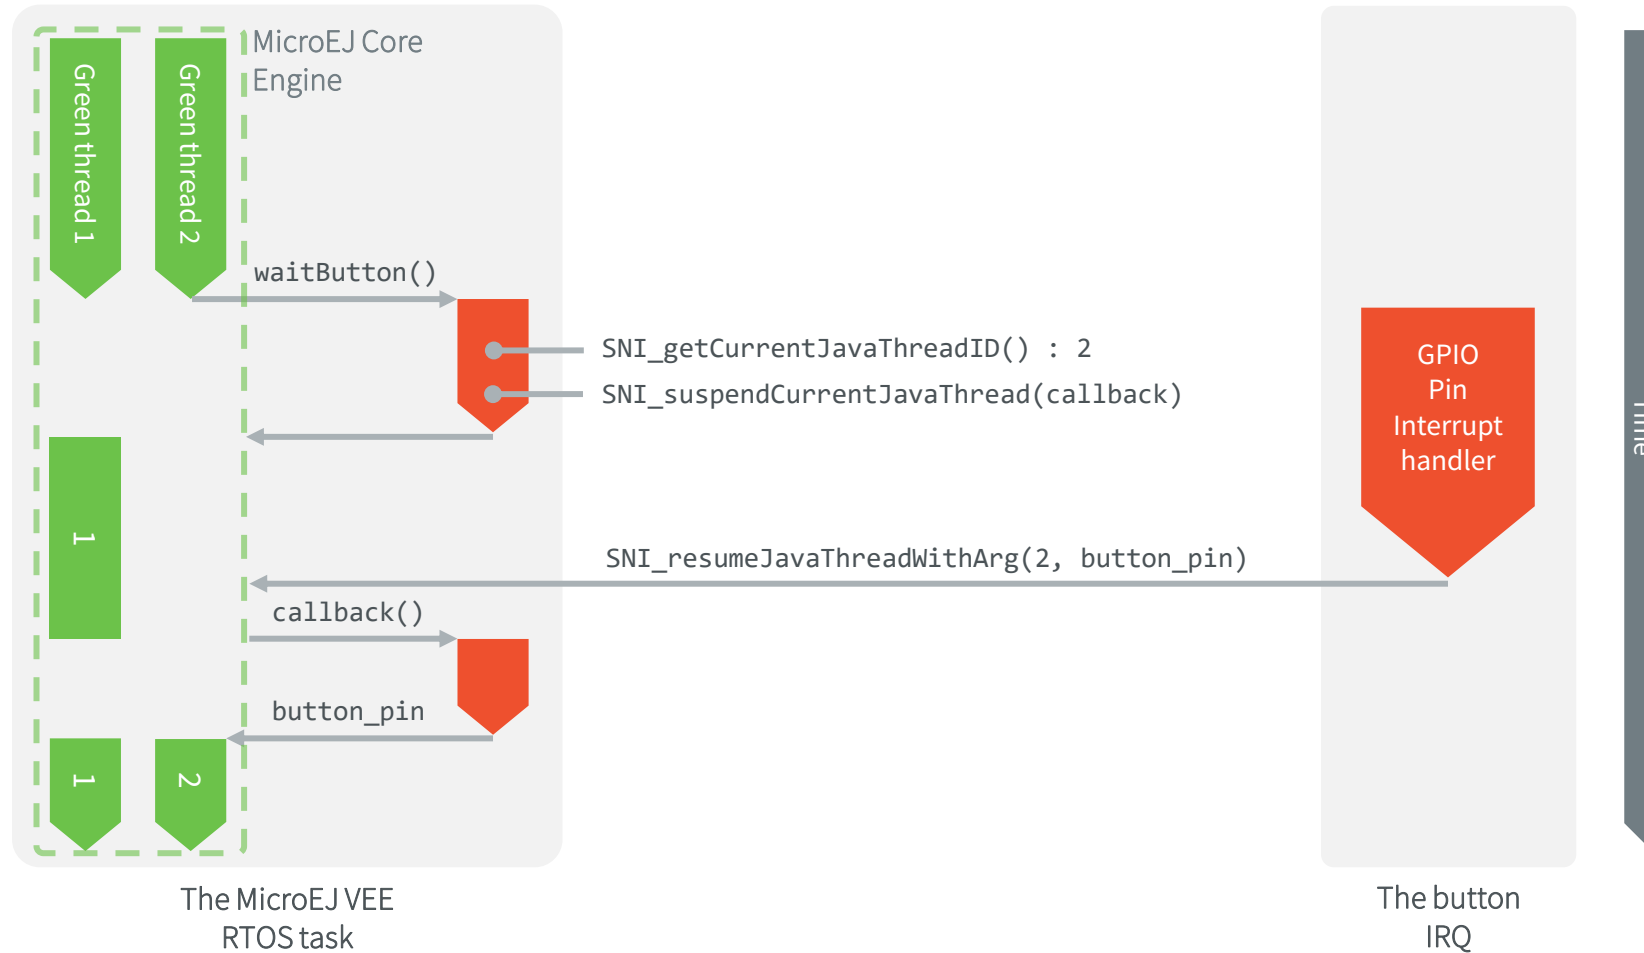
MicroEJ Core Engine

Green thread 1

Green thread 2

waitButton()

SNI_getCurrentJavaThreadID() : 2

SNI_suspendCurrentJavaThread(callback)

GPIO Pin Interrupt handler

1

SNI_resumeJavaThreadWithArg(2, button_pin)

callback()

button_pin

1

2

The MicroEJ VEE RTOS task

The button IRQ

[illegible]